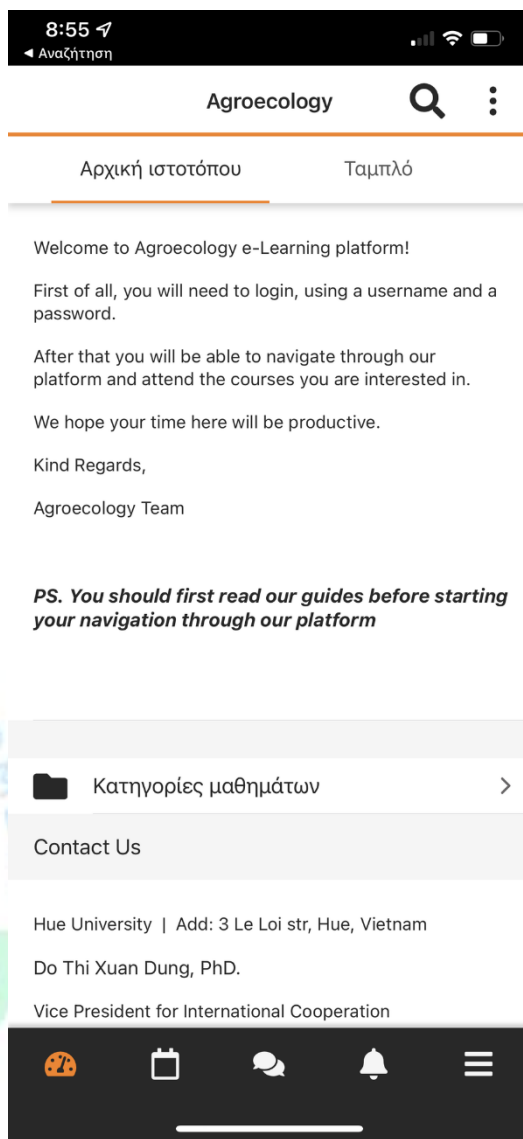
8:55
◂ Αναζήτηση

Agroecology

Αρχική ιστοτόπου

Ταμπλό

Welcome to Agroecology e-Learning platform!

First of all, you will need to login, using a username and a password.

After that you will be able to navigate through our platform and attend the courses you are interested in.

We hope your time here will be productive.

Kind Regards,

Agroecology Team

***PS. You should first read our guides before starting your navigation through our platform***

Κατηγορίες μαθημάτων

Contact Us

Hue University | Add: 3 Le Loi str, Hue, Vietnam

Do Thi Xuan Dung, PhD.

Vice President for International Cooperation